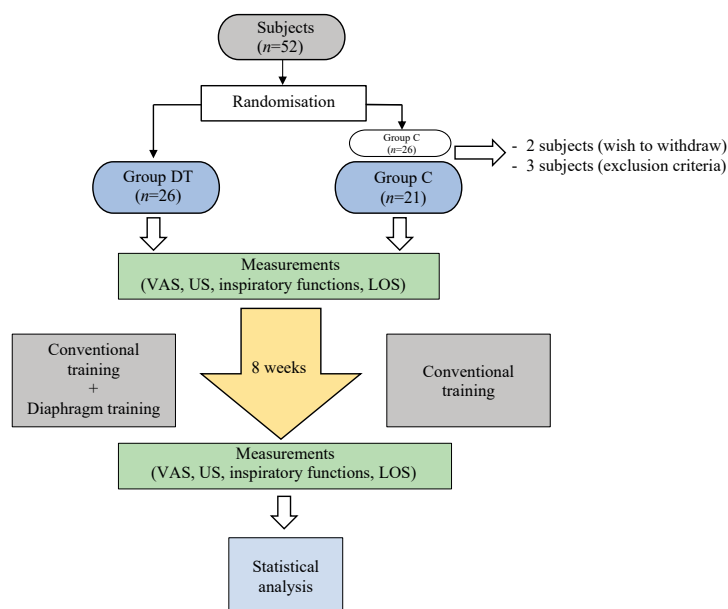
Subjects
($n$=52)

Randomisation

Group C
($n$=26)

- 2 subjects (wish to withdraw)
- 3 subjects (exclusion criteria)

Group DT
($n$=26)

Group C
($n$=21)

Measurements
(VAS, US, inspiratory functions, LOS)

Conventional training
+
Diaphragm training

8 weeks

Conventional training

Measurements
(VAS, US, inspiratory functions, LOS)

Statistical analysis